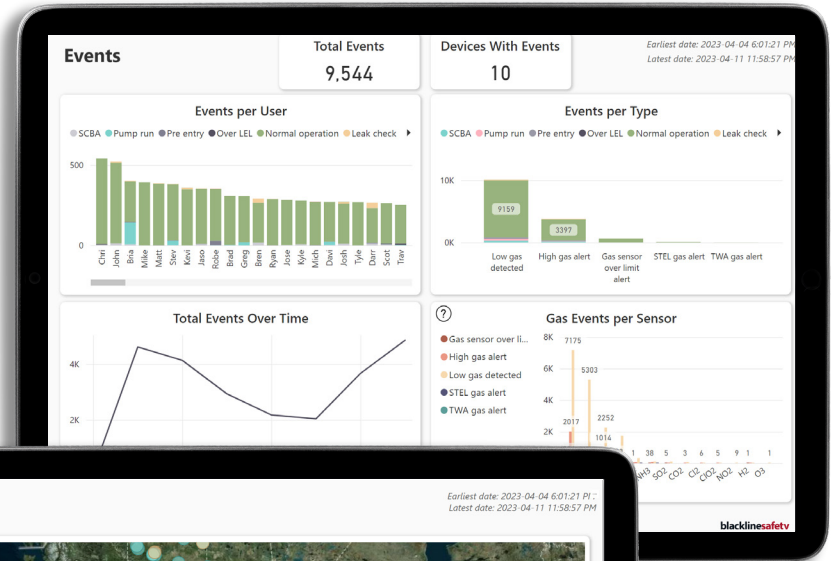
Events

Total Events
9,544

Devices With Events
10

Earliest date: 2023-04-04 6:01:21 PM
Latest date: 2023-04-11 11:58:57 PM

Events per User

SCBA Pump run Pre entry Over LEL Normal operation Leak check

500
0

Chri John Bria Mike Matt Stev Kevi Jaso Robe Brad Greg Bren Ryan Jose Kyle Mich Davi Josh Tyle Darr Scot Trav

Events per Type

SCBA Pump run Pre entry Over LEL Normal operation Leak check

10K
0K

9159
3397

Low gas detected
High gas alert
Gas sensor over limit alert
STEL gas alert
TWA gas alert

Total Events Over Time

4K
2K

?

Gas Events per Sensor

Gas sensor over li...
High gas alert
Low gas detected
STEL gas alert
TWA gas alert

8K
6K
4K
2K

7175
5303
2252
2017
1014
1 38 5 3 6 5 9 1

NH3 SO2 CO2 Cl2 ClO2 NO2 H2 O3

blacklinesafety

Earliest date: 2023-04-04 6:01:21 PM
Latest date: 2023-04-11 11:58:57 PM